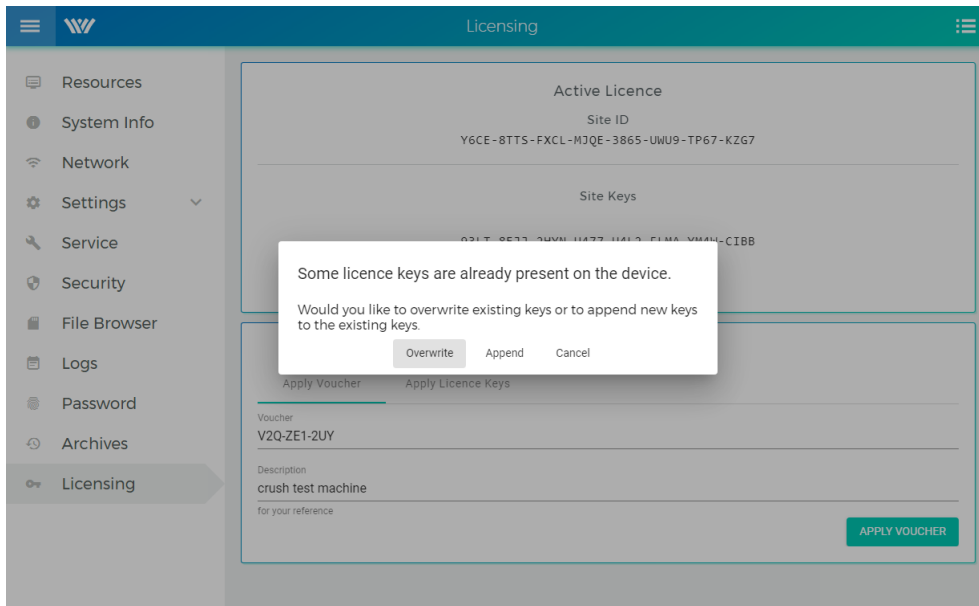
Licensing

Resources
System Info
Network
Settings
Service
Security
File Browser
Logs
Password
Archives
Licensing

Active Licence
Site ID
Y6CE-8TTS-FXCL-MJQE-3865-UWU9-TP67-KZG7

Site Keys

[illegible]

Some licence keys are already present on the device.

Would you like to overwrite existing keys or to append new keys to the existing keys.

Overwrite Append Cancel

Apply Voucher Apply Licence Keys

Voucher
V2Q-ZE1-2UY

Description
crush test machine
for your reference

APPLY VOUCHER